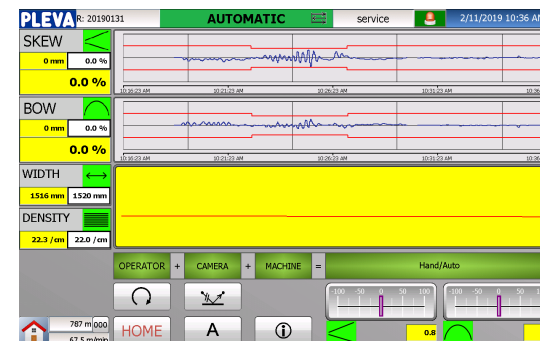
PLEVA R: 20190131 AUTOMATIC service 2/11/2019 10:36 A

SKEW
0 mm 0.0 %
0.0 %

10:16:23 AM 10:21:23 AM 10:26:23 AM 10:31:23 AM 10:36

BOW
0 mm 0.0 %
0.0 %

10:16:23 AM 10:21:23 AM 10:26:23 AM 10:31:23 AM 10:36

WIDTH
1516 mm 1520 mm

DENSITY
22.3 /cm 22.0 /cm

OPERATOR + CAMERA + MACHINE = Hand/Auto

-100 -50 0 50 100
-100 -50 0 50 10

787 m 000
67.5 m/min
HOME
A
0.8